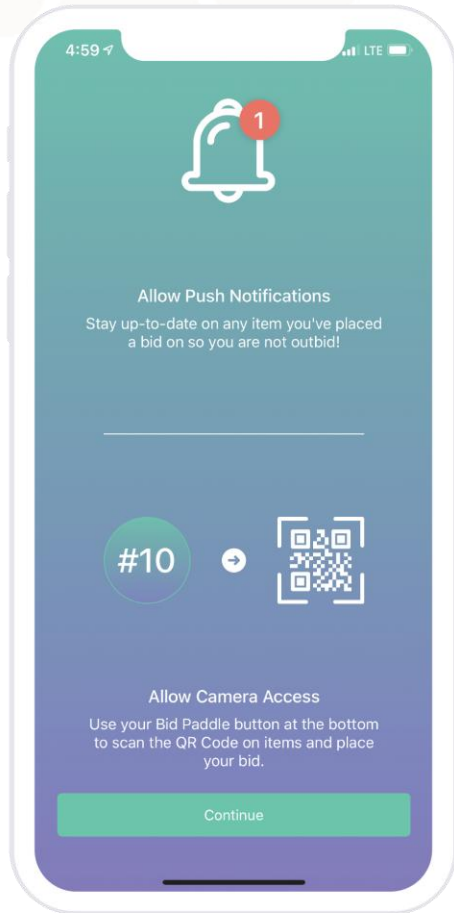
4:59

LTE

1

Allow Push Notifications

Stay up-to-date on any item you've placed a bid on so you are not outbid!

#10

Allow Camera Access

Use your Bid Paddle button at the bottom to scan the QR Code on items and place your bid.

Continue